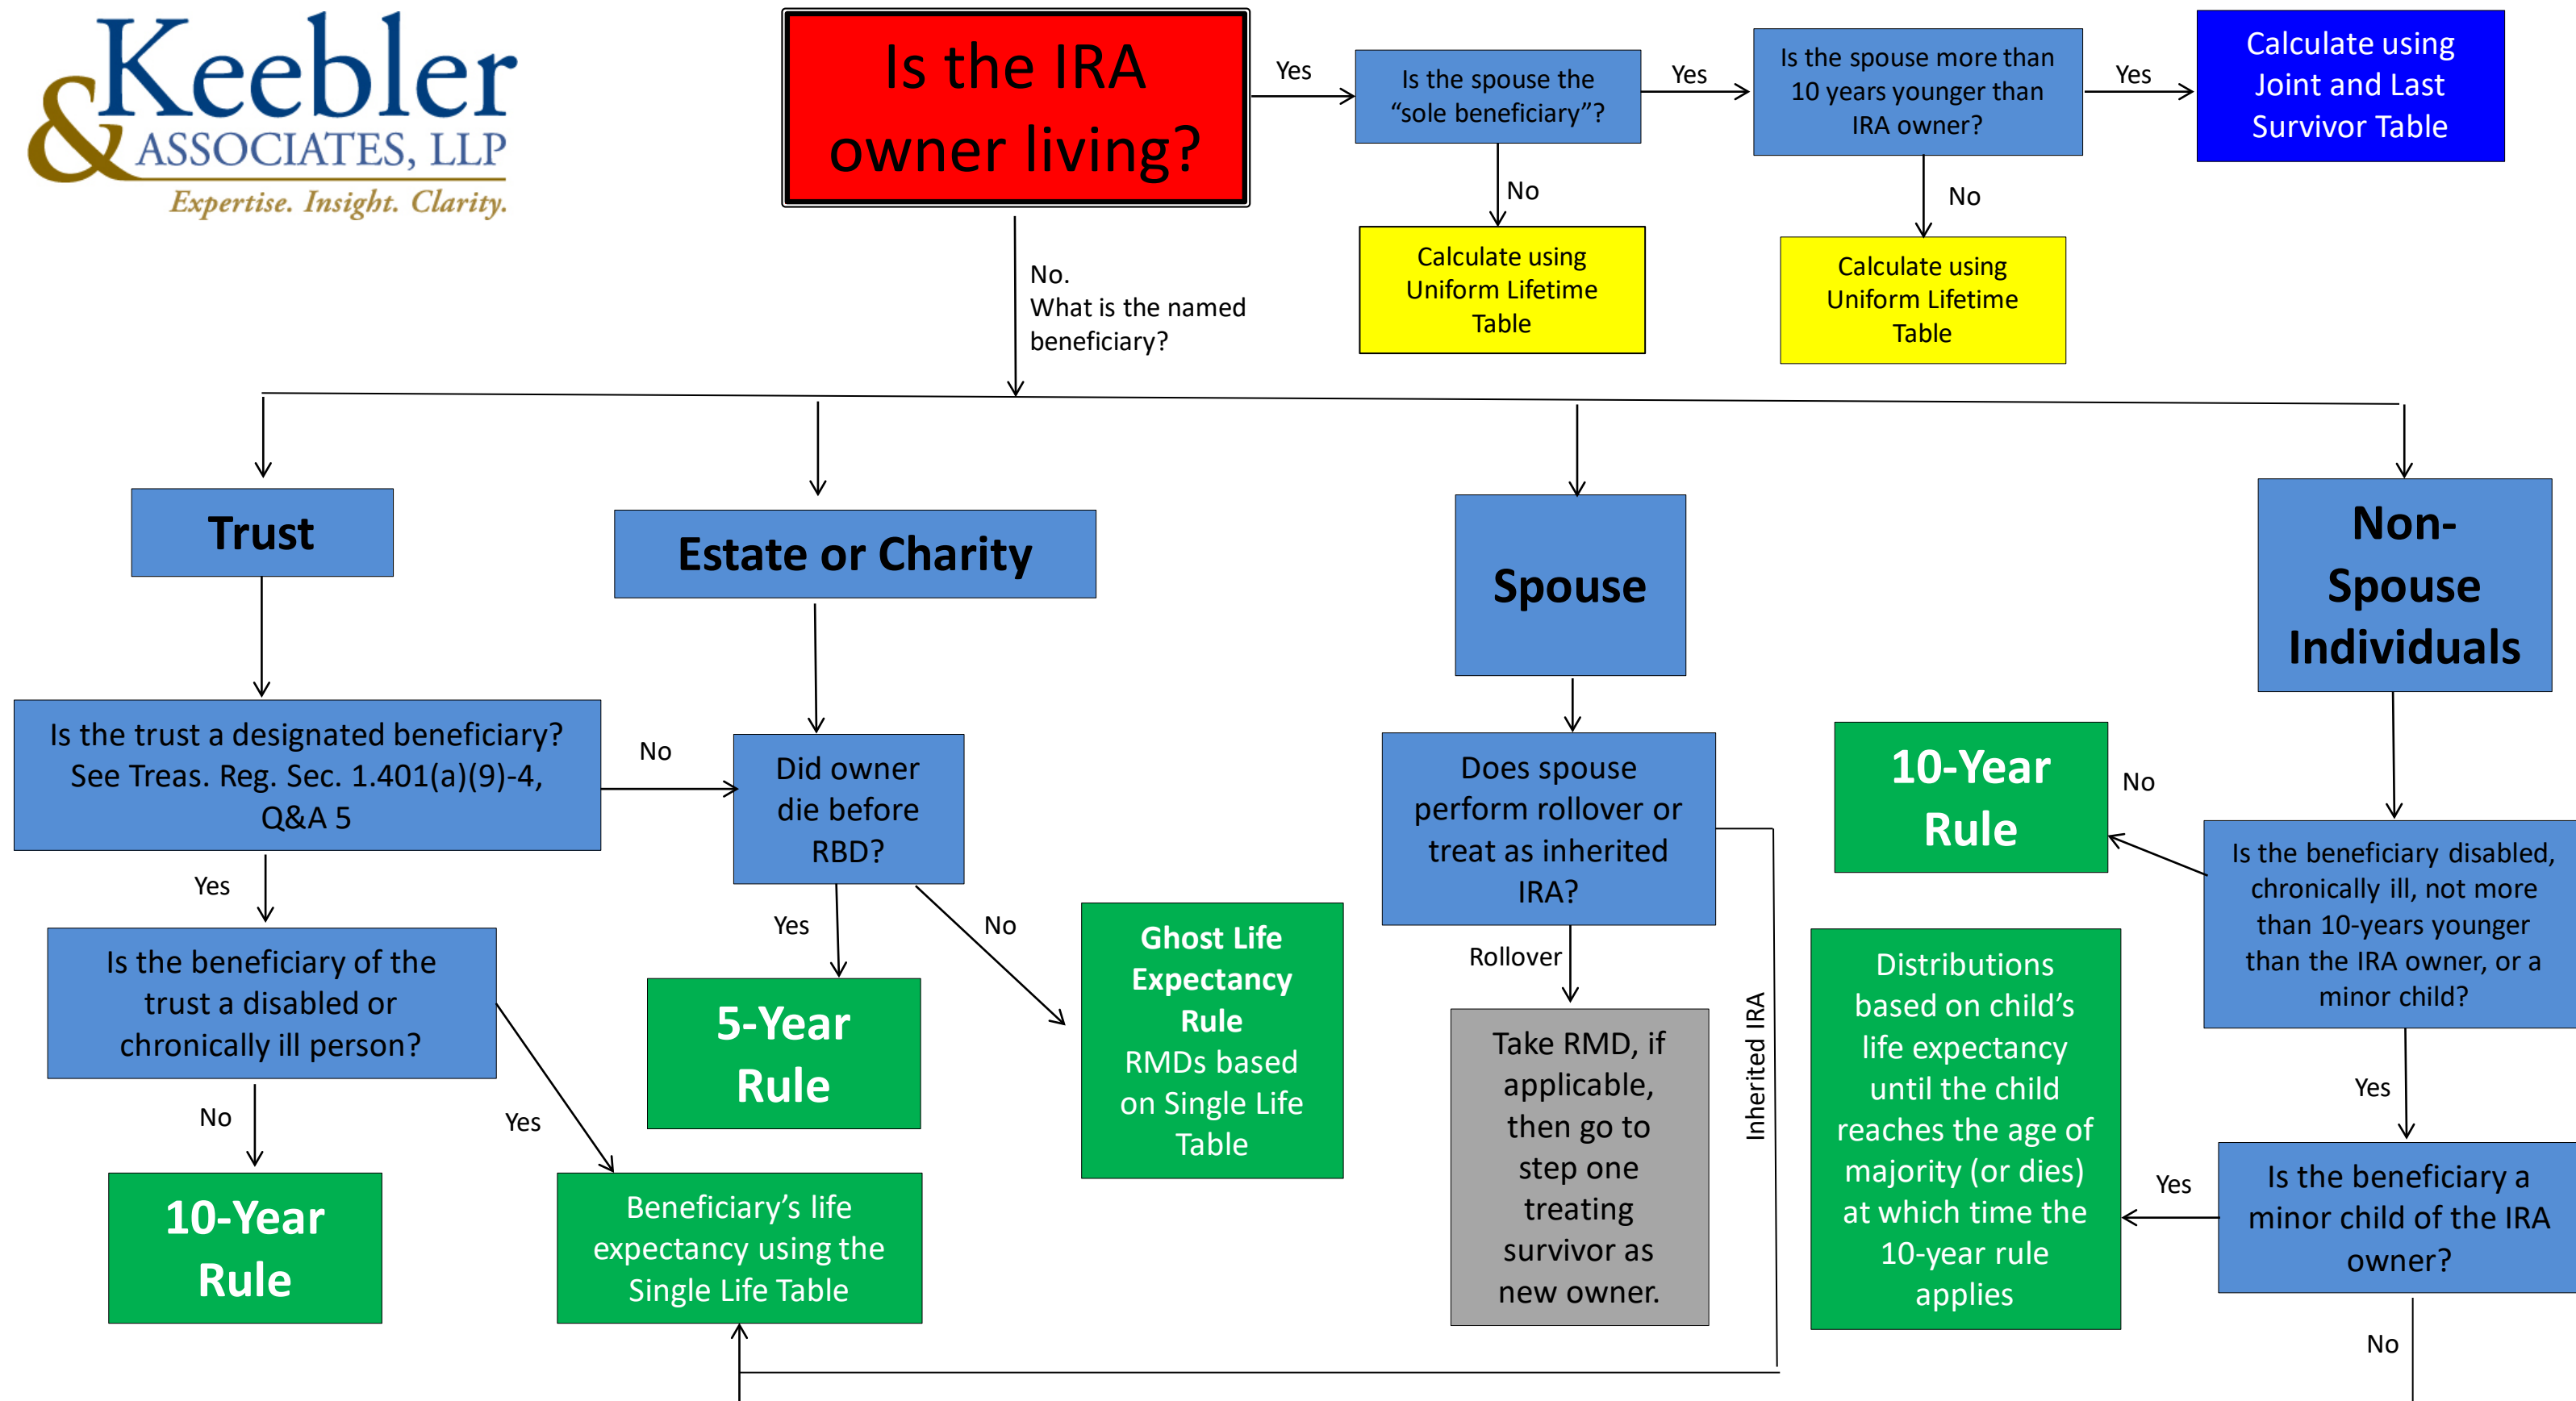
Keebler & ASSOCIATES, LLP
Expertise. Insight. Clarity.

Is the IRA owner living?

Yes

Is the spouse the "sole beneficiary"?

Yes

Is the spouse more than 10 years younger than IRA owner?

Yes

Calculate using Joint and Last Survivor Table

No

Calculate using Uniform Lifetime Table

No

Calculate using Uniform Lifetime Table

No. What is the named beneficiary?

Trust

Estate or Charity

Spouse

Non-Spouse Individuals

Is the trust a designated beneficiary? See Treas. Reg. Sec. 1.401(a)(9)-4, Q&A 5

No

Did owner die before RBD?

Yes

No

Yes

Is the beneficiary of the trust a disabled or chronically ill person?

No

Yes

10-Year Rule

Beneficiary's life expectancy using the Single Life Table

5-Year Rule

Ghost Life Expectancy Rule RMDs based on Single Life Table

Does spouse perform rollover or treat as inherited IRA?

Rollover

Take RMD, if applicable, then go to step one treating survivor as new owner.

Inherited IRA

10-Year Rule

No

Is the beneficiary disabled, chronically ill, not more than 10-years younger than the IRA owner, or a minor child?

Yes

Distributions based on child's life expectancy until the child reaches the age of majority (or dies) at which time the 10-year rule applies

Yes

Is the beneficiary a minor child of the IRA owner?

No